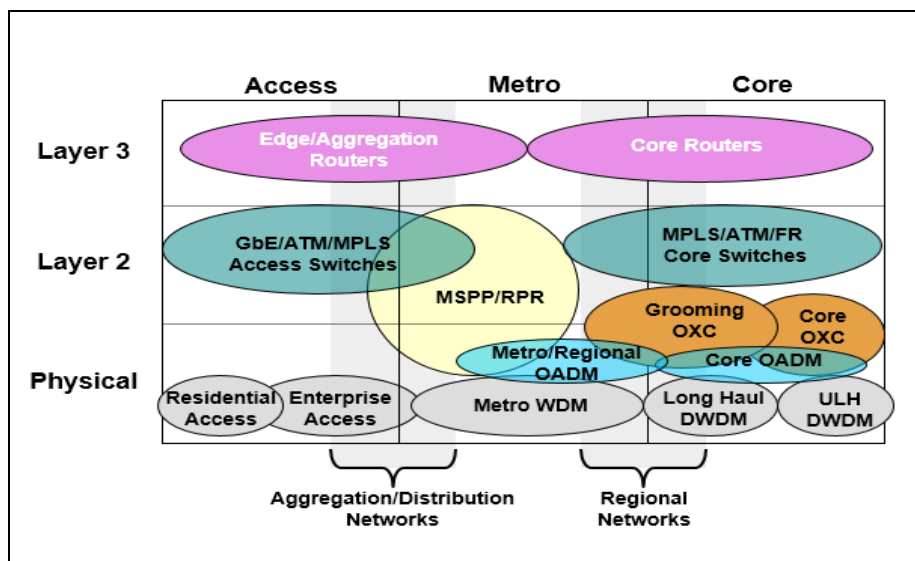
Access

Metro

Core

Layer 3

Edge/Aggregation Routers

Core Routers

Layer 2

GbE/ATM/MPLS Access Switches

MSPP/RPR

MPLS/ATM/FR Core Switches

Grooming OXC

Core OXC

Physical

Metro/Regional OADM

Core OADM

Residential Access

Enterprise Access

Metro WDM

Long Haul DWDM

ULH DWDM

Aggregation/Distribution Networks

Regional Networks